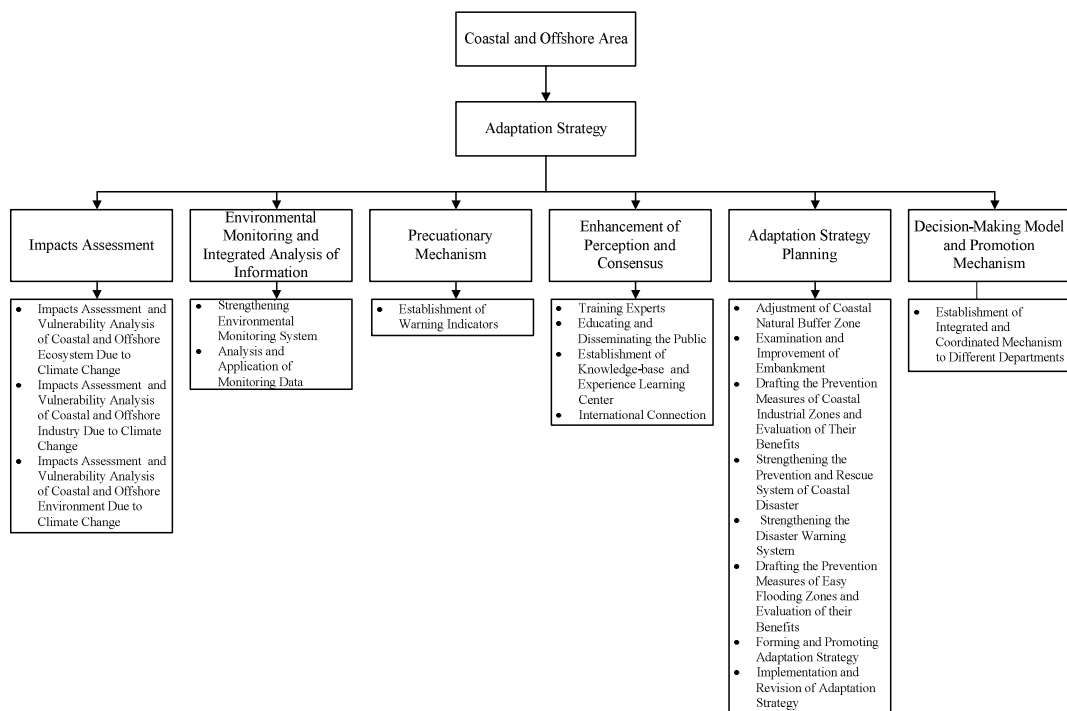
Coastal and Offshore Area

Adaptation Strategy

Impacts Assessment

- Impacts Assessment and Vulnerability Analysis of Coastal and Offshore Ecosystem Due to Climate Change
- Impacts Assessment and Vulnerability Analysis of Coastal and Offshore Industry Due to Climate Change
- Impacts Assessment and Vulnerability Analysis of Coastal and Offshore Environment Due to Climate Change

Environmental Monitoring and Integrated Analysis of Information

- Strengthening Environmental Monitoring System
- Analysis and Application of Monitoring Data

Precuationary Mechanism

- Establishment of Warning Indicators

Enhancement of Perception and Consensus

- Training Experts
- Educating and Disseminating the Public
- Establishment of Knowledge-base and Experience Learning Center
- International Connection

Adaptation Strategy Planning

- Adjustment of Coastal Natural Buffer Zone
- Examination and Improvement of Embankment
- Drafting the Prevention Measures of Coastal Industrial Zones and Evaluation of Their Benefits
- Strengthening the Prevention and Rescue System of Coastal Disaster
- Strengthening the Disaster Warning System
- Drafting the Prevention Measures of Easy Flooding Zones and Evaluation of their Benefits
- Forming and Promoting Adaptation Strategy
- Implementation and Revision of Adaptation Strategy

Decision-Making Model and Promotion Mechanism

- Establishment of Integrated and Coordinated Mechanism to Different Departments